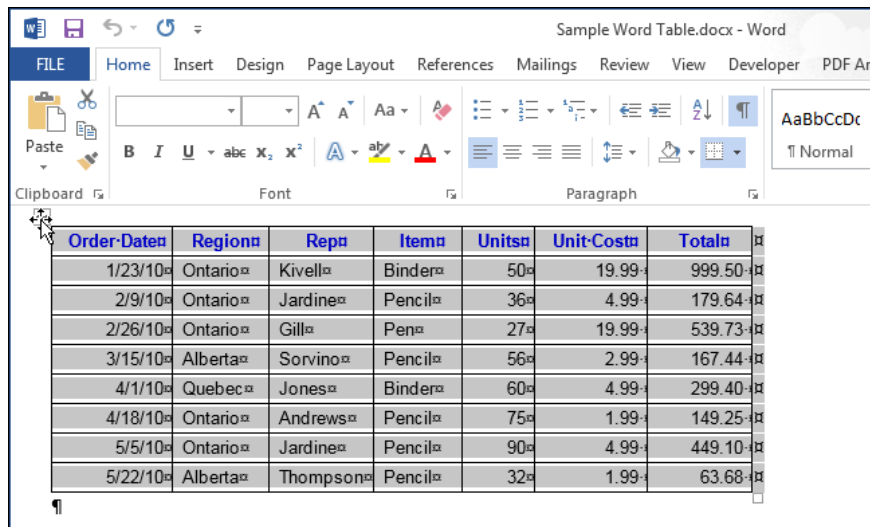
Sample Word Table.docx - Word

FILE Home Insert Design Page Layout References Mailings Review View Developer PDF Ar

Paste

Clipboard

B I U abc $x_2$ $x^2$ A A Aa

Font

Paragraph

AaBbCcDc
¶ Normal

| Order·Date¤ | Region¤ | Rep¤ | Item¤ | Units¤ | Unit·Cost¤ | Total¤ |
|---|---|---|---|---|---|---|
| 1/23/10¤ | Ontario¤ | Kivell¤ | Binder¤ | 50¤ | 19.99¤ | 999.50¤ |
| 2/9/10¤ | Ontario¤ | Jardine¤ | Pencil¤ | 36¤ | 4.99¤ | 179.64¤ |
| 2/26/10¤ | Ontario¤ | Gill¤ | Pen¤ | 27¤ | 19.99¤ | 539.73¤ |
| 3/15/10¤ | Alberta¤ | Sorvino¤ | Pencil¤ | 56¤ | 2.99¤ | 167.44¤ |
| 4/1/10¤ | Quebec¤ | Jones¤ | Binder¤ | 60¤ | 4.99¤ | 299.40¤ |
| 4/18/10¤ | Ontario¤ | Andrews¤ | Pencil¤ | 75¤ | 1.99¤ | 149.25¤ |
| 5/5/10¤ | Ontario¤ | Jardine¤ | Pencil¤ | 90¤ | 4.99¤ | 449.10¤ |
| 5/22/10¤ | Alberta¤ | Thompson¤ | Pencil¤ | 32¤ | 1.99¤ | 63.68¤ |

¶